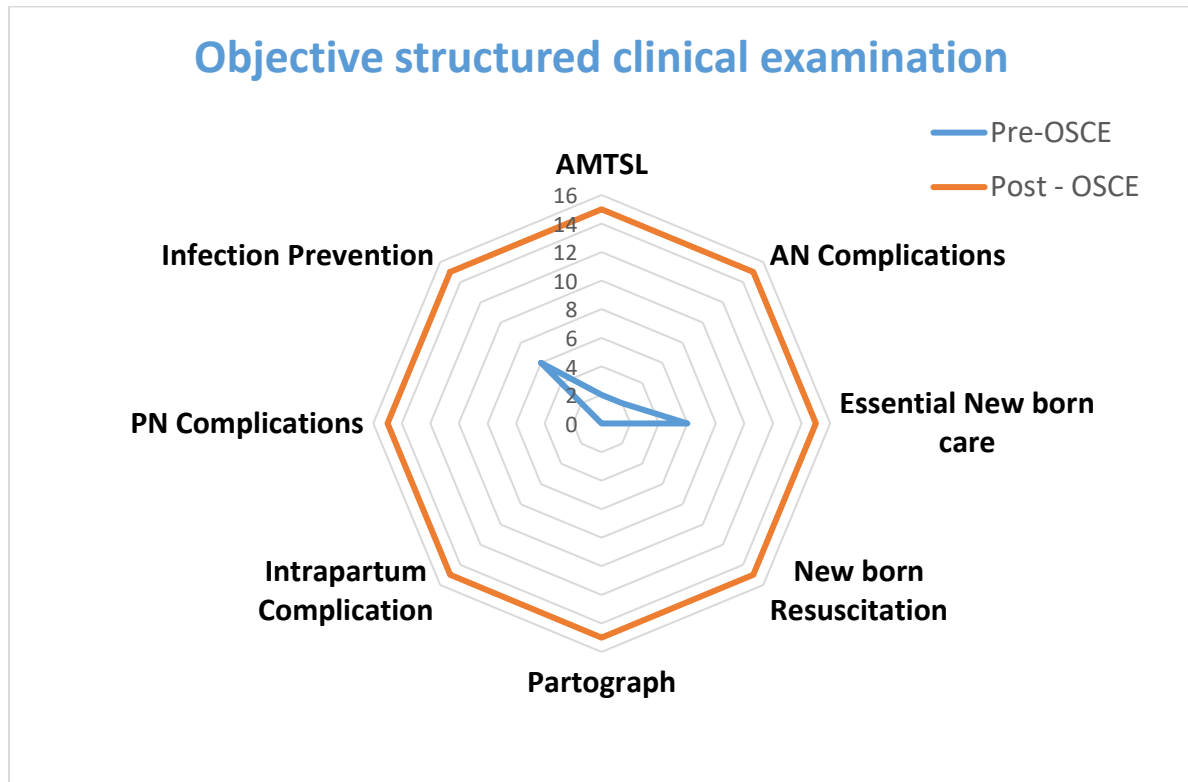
Objective structured clinical examination

Pre-OSCE
Post - OSCE

AMTSL
16
14
12
10
8
6
4
2
0

AN Complications
Essential New born care
New born Resuscitation
Partograph
Intrapartum Complication
PN Complications
Infection Prevention